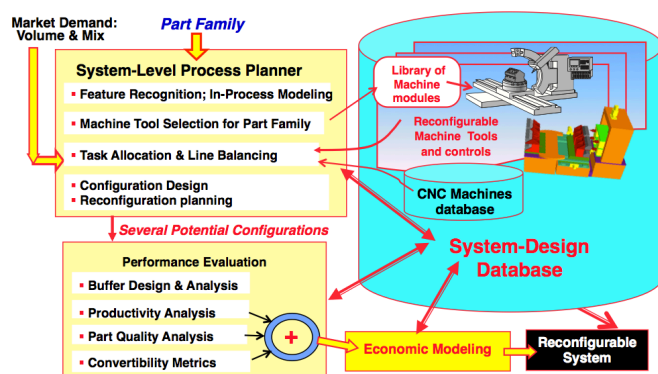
Market Demand: Volume & Mix

Part Family

System-Level Process Planner

Feature Recognition; In-Process Modeling

Machine Tool Selection for Part Family

Task Allocation & Line Balancing

Configuration Design

Reconfiguration planning

Library of Machine modules

Reconfigurable Machine Tools and controls

CNC Machines database

Several Potential Configurations

System-Design Database

Performance Evaluation

Buffer Design & Analysis

Productivity Analysis

Part Quality Analysis

Convertibility Metrics

+

Economic Modeling

Reconfigurable System